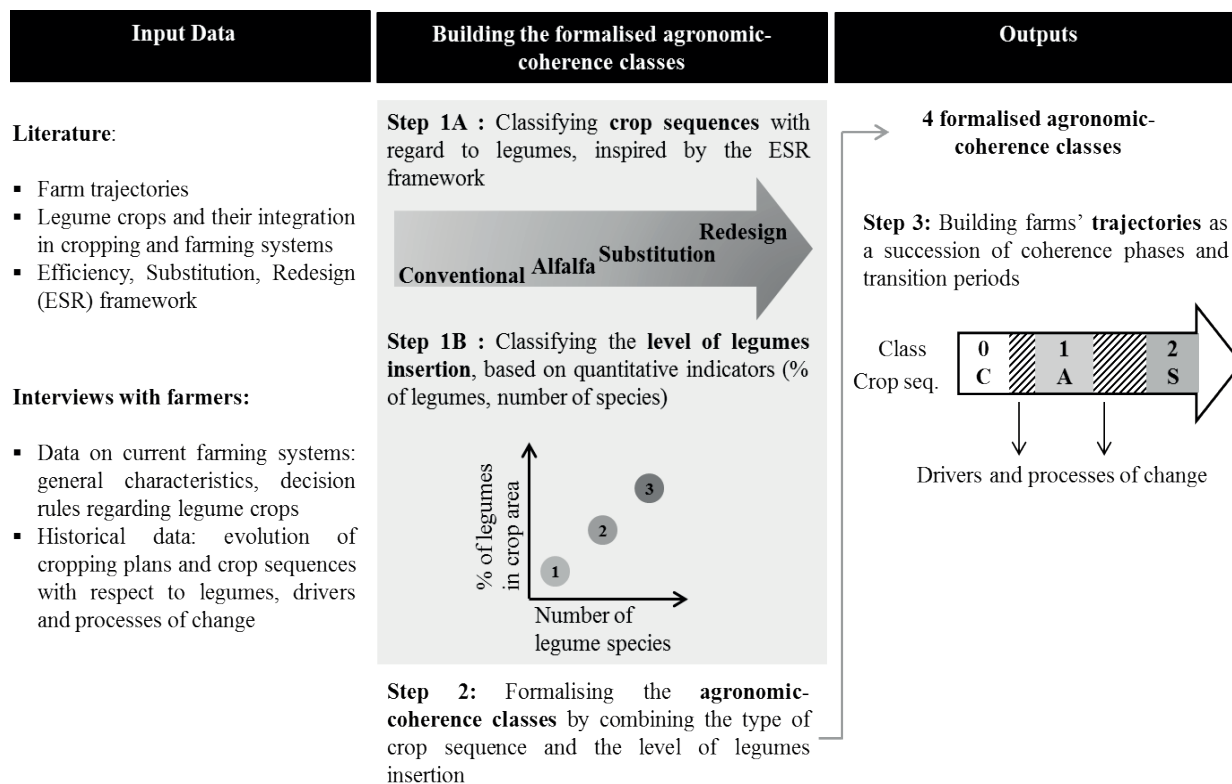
Input Data

Building the formalised agronomic-coherence classes

Outputs

Literature:

- Farm trajectories
- Legume crops and their integration in cropping and farming systems
- Efficiency, Substitution, Redesign (ESR) framework

Interviews with farmers:

- Data on current farming systems: general characteristics, decision rules regarding legume crops
- Historical data: evolution of cropping plans and crop sequences with respect to legumes, drivers and processes of change

Step 1A : Classifying crop sequences with regard to legumes, inspired by the ESR framework

Conventional Alfalfa Substitution Redesign

Step 1B : Classifying the level of legumes insertion, based on quantitative indicators (% of legumes, number of species)

% of legumes in crop area

Number of legume species

1 2 3

Step 2: Formalising the agronomic-coherence classes by combining the type of crop sequence and the level of legumes insertion

4 formalised agronomic-coherence classes

Step 3: Building farms' trajectories as a succession of coherence phases and transition periods

Class
Crop seq.

0 C
1 A
2 S

Drivers and processes of change